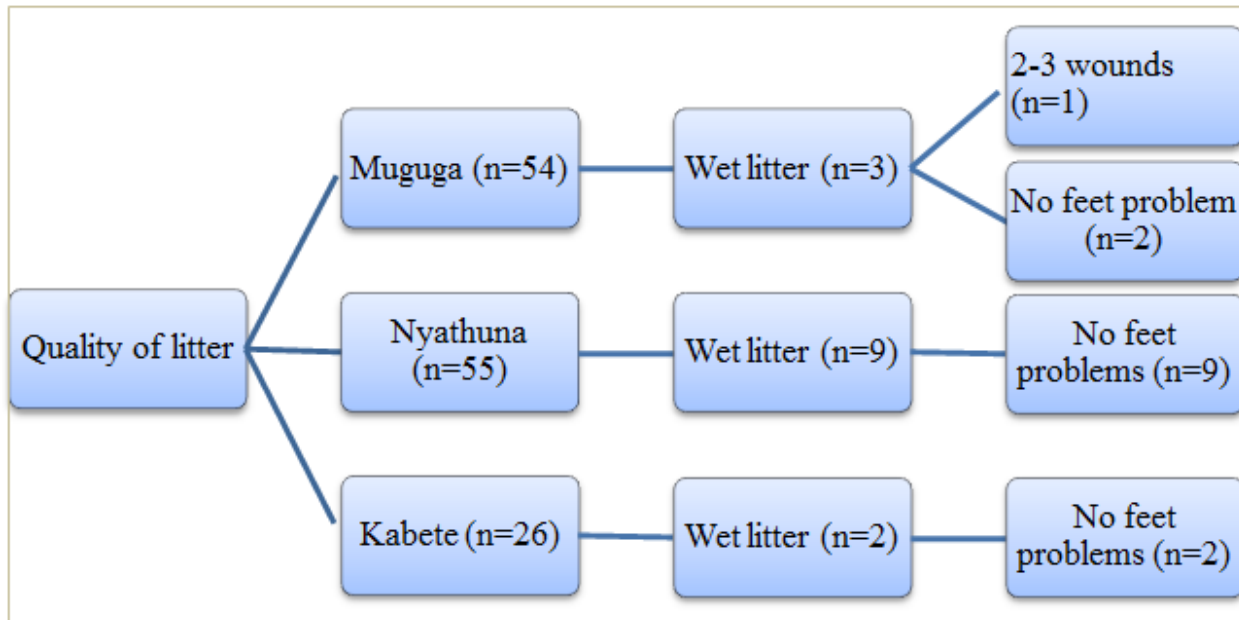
Quality of litter

Muguga (n=54)

Wet litter (n=3)

2-3 wounds (n=1)

No feet problem (n=2)

Nyathuna (n=55)

Wet litter (n=9)

No feet problems (n=9)

Kabete (n=26)

Wet litter (n=2)

No feet problems (n=2)